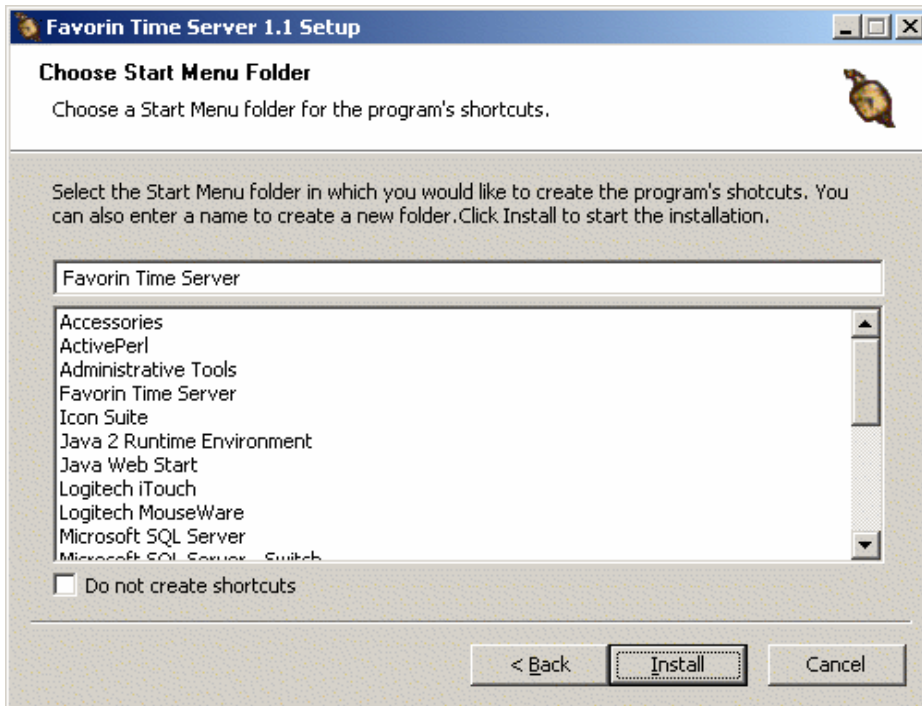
Favorin Time Server 1.1 Setup

Choose Start Menu Folder

Choose a Start Menu folder for the program's shortcuts.

Select the Start Menu folder in which you would like to create the program's shotcuts. You can also enter a name to create a new folder.Click Install to start the installation.

Favorin Time Server

Accessories
ActivePerl
Administrative Tools
Favorin Time Server
Icon Suite
Java 2 Runtime Environment
Java Web Start
Logitech iTouch
Logitech MouseWare
Microsoft SQL Server
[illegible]

Do not create shortcuts

< Back
Install
Cancel